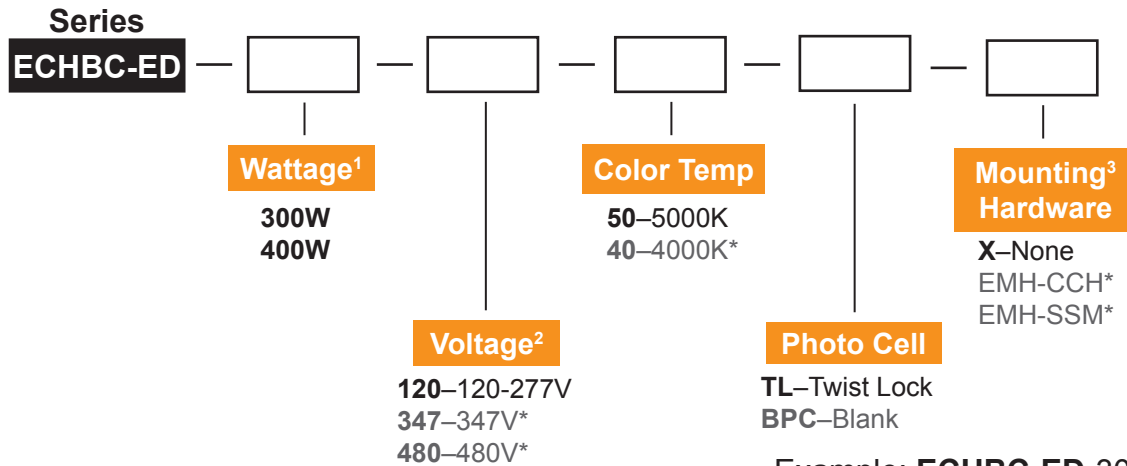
Series
ECHBC-ED

Wattage$^1$
300W
400W

Voltage$^2$
120–120-277V
347–347V*
480–480V*

Color Temp
50–5000K
40–4000K*

Photo Cell
TL–Twist Lock
BPC–Blank

Mounting$^3$ Hardware
X–None
EMH-CCH*
EMH-SSM*

Example: ECHBC-ED-30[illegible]